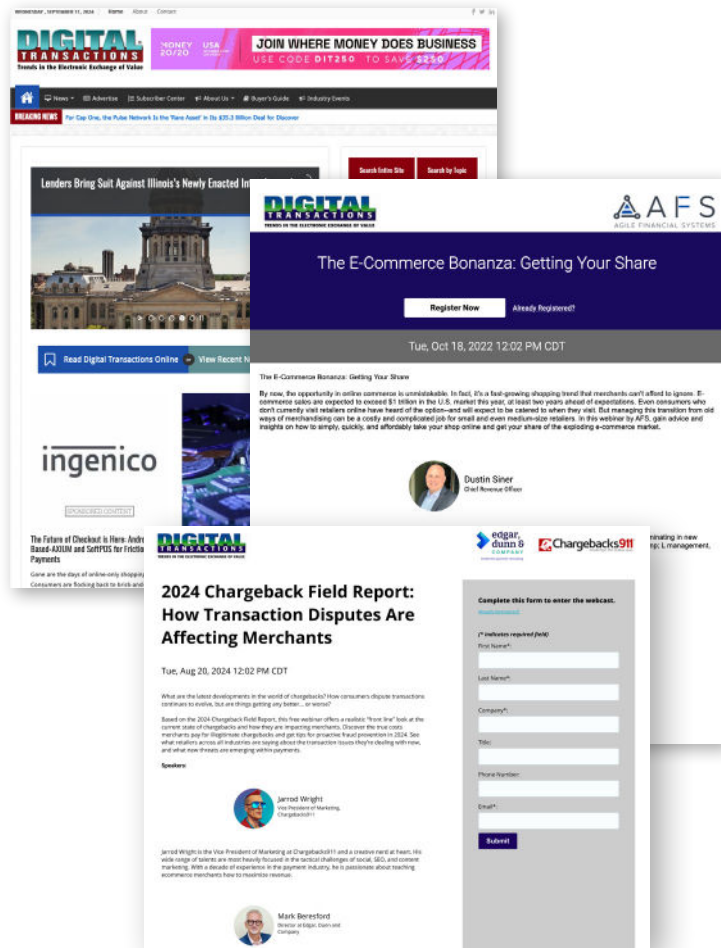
Wednesday, September 11, 2024 Home About Contact

DIGITAL TRANSACTIONS
Trends in the Electronic Exchange of Value

MONEY 20/20 USA
JOIN WHERE MONEY DOES BUSINESS
USE CODE DIT250 TO SAVE $250

News Advertise Subscriber Center About Us Buyer's Guide Industry Events

BREAKING NEWS For Cap One, the Pulse Network Is the 'Rare Asset' in Its $35.3 Billion Deal for Discover

Lenders Bring Suit Against Illinois's Newly Enacted In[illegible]

Search Entire Site
Search by Topic

Read Digital Transactions Online
View Recent N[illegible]

ingenico

SPONSORED CONTENT

The Future of Checkout is Here- Andr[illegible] Based-AXIUM and SoftPOS for Frictio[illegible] Payments

Gone are the days of online-only shoppin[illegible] Consumers are flocking back to brick-and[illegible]

DIGITAL TRANSACTIONS
TRENDS IN THE ELECTRONIC EXCHANGE OF VALUE

AFS
AGILE FINANCIAL SYSTEMS

The E-Commerce Bonanza: Getting Your Share

Register Now
Already Registered?

Tue, Oct 18, 2022 12:02 PM CDT

The E-Commerce Bonanza: Getting Your Share

By now, the opportunity in online commerce is unmistakable. In fact, it's a fast-growing shopping trend that merchants can't afford to ignore. E-commerce sales are expected to exceed $1 trillion in the U.S. market this year, at least two years ahead of expectations. Even consumers who don't currently visit retailers online have heard of the option—and will expect to be catered to when they visit. But managing this transition from old ways of merchandising can be a costly and complicated job for small and even medium-size retailers. In this webinar by AFS, gain advice and insights on how to simply, quickly, and affordably take your shop online and get your share of the exploding e-commerce market.

Dustin Siner
Chief Revenue Officer

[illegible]inating in new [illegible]p; L management,

DIGITAL TRANSACTIONS
TRENDS IN THE ELECTRONIC EXCHANGE OF VALUE

edgar, dunn & company

Chargebacks911

2024 Chargeback Field Report: How Transaction Disputes Are Affecting Merchants

Tue, Aug 20, 2024 12:02 PM CDT

What are the latest developments in the world of chargebacks? How consumers dispute transactions continues to evolve, but are things getting any better... or worse?

Based on the 2024 Chargeback Field Report, this free webinar offers a realistic "front line" look at the current state of chargebacks and how they are impacting merchants. Discover the true costs merchants pay for illegitimate chargebacks and get tips for proactive fraud prevention in 2024. See what retailers across all industries are saying about the transaction issues they're dealing with now, and what new threats are emerging within payments.

Speakers:

Jarrod Wright
Vice President of Marketing, Chargebacks911

Jarrod Wright is the Vice President of Marketing at Chargebacks911 and a creative nerd at heart. His wide range of talents are most heavily focused in the tactical challenges of social, SEO, and content marketing. With a decade of experience in the payment industry, he is passionate about teaching ecommerce merchants how to maximize revenue.

Mark Beresford
Director at Edgar, Dunn and Company

Complete this form to enter the webcast.
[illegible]

(* indicates required field)
First Name*:
Last Name*:
Company*:
Title:
Phone Number:
Email*:
Submit